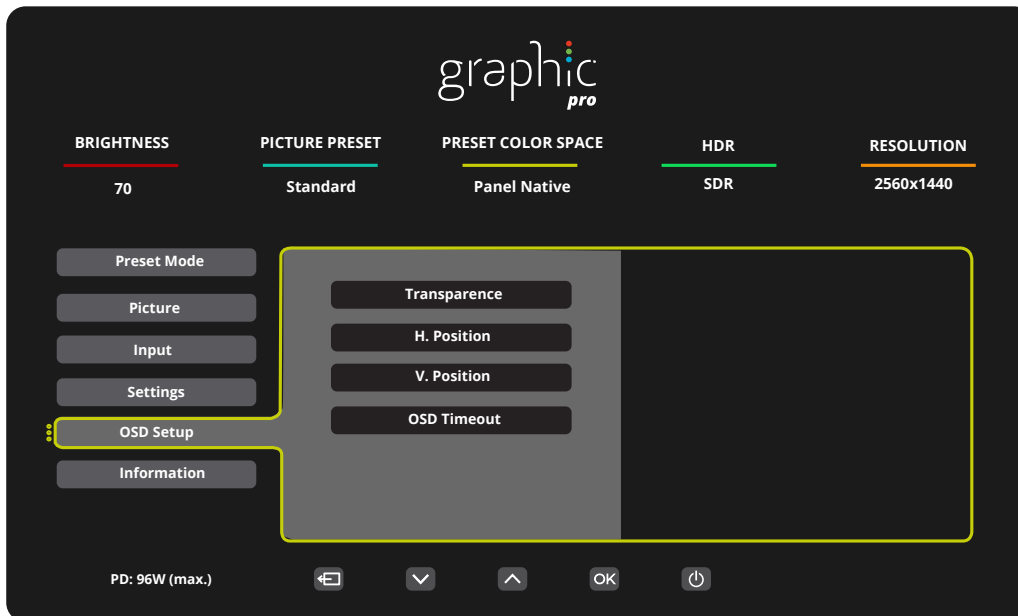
graphic pro

BRIGHTNESS
70

PICTURE PRESET
Standard

PRESET COLOR SPACE
Panel Native

HDR
SDR

RESOLUTION
2560x1440

Preset Mode
Picture
Input
Settings
OSD Setup
Information

Transparence
H. Position
V. Position
OSD Timeout

PD: 96W (max.)

OK